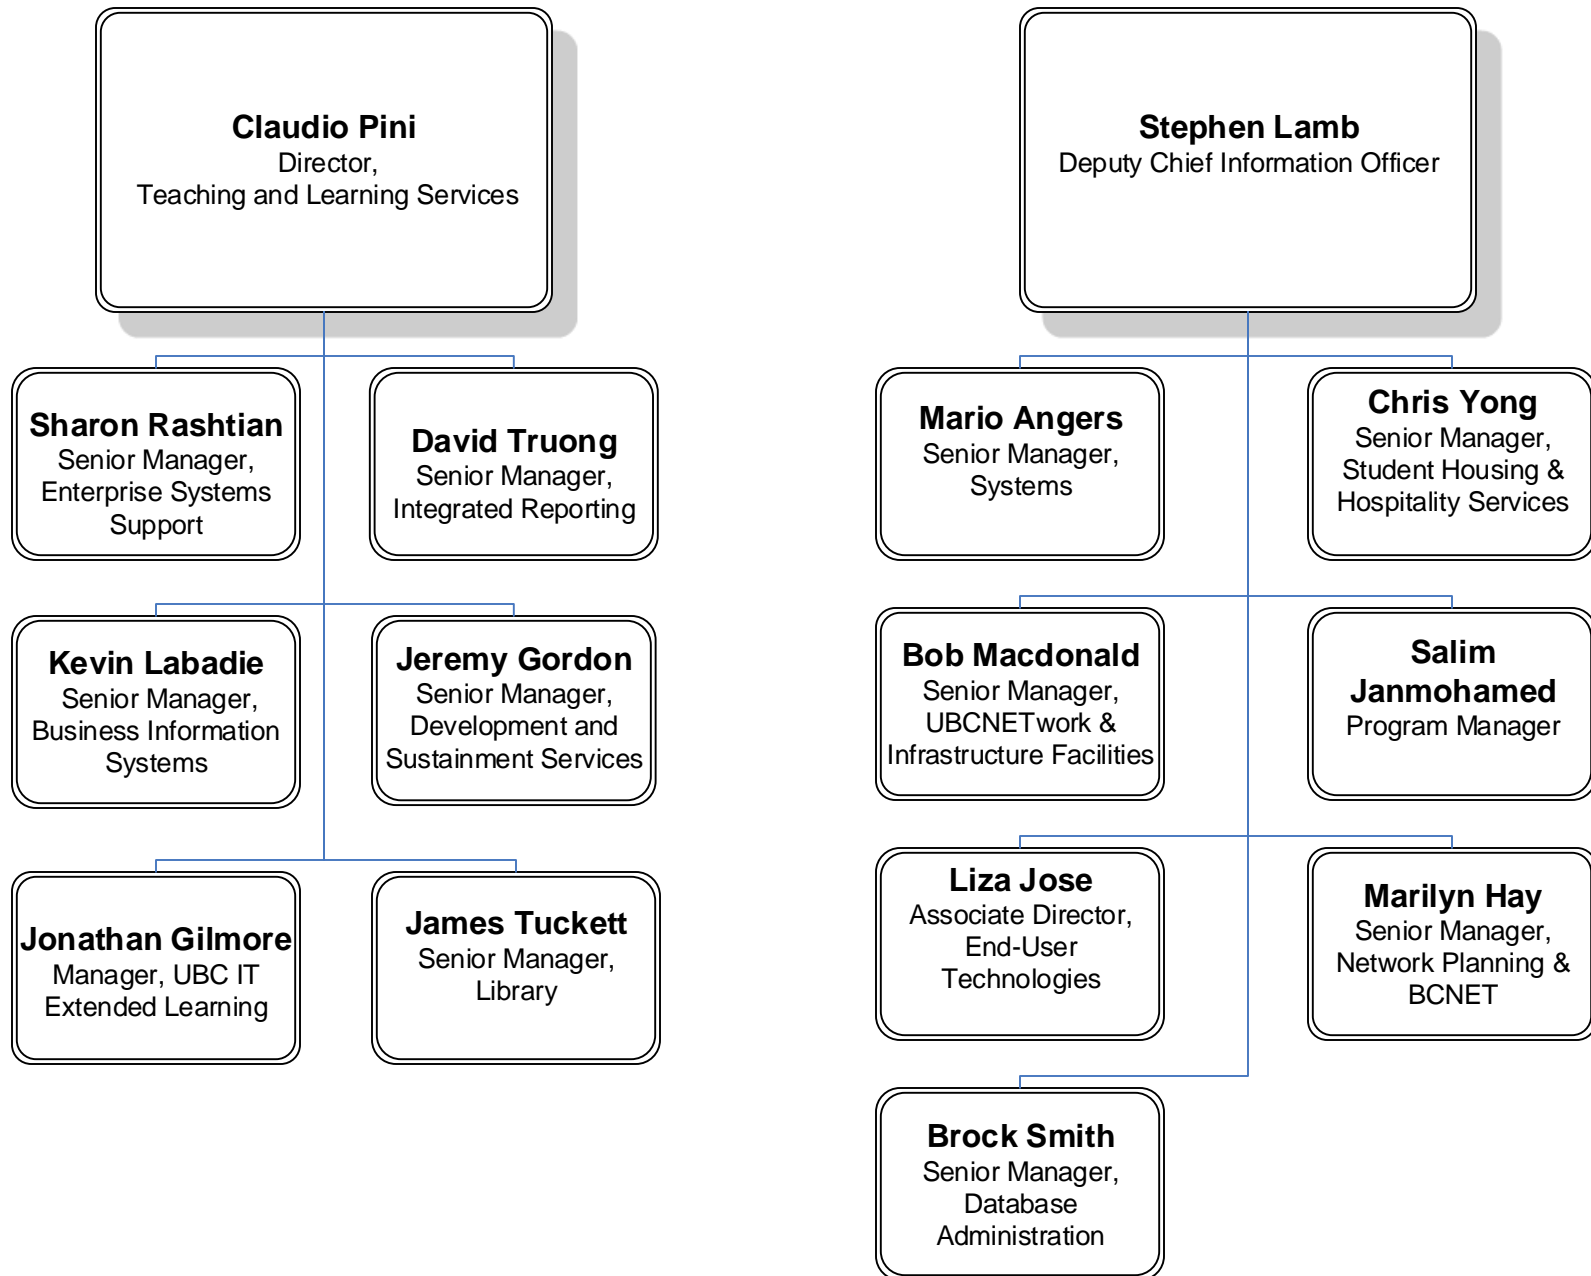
Claudio Pini
Director,
Teaching and Learning Services

Sharon Rashtian
Senior Manager,
Enterprise Systems
Support

David Truong
Senior Manager,
Integrated Reporting

Kevin Labadie
Senior Manager,
Business Information
Systems

Jeremy Gordon
Senior Manager,
Development and
Sustainment Services

Jonathan Gilmore
Manager, UBC IT
Extended Learning

James Tuckett
Senior Manager,
Library

Stephen Lamb
Deputy Chief Information Officer

Mario Angers
Senior Manager,
Systems

Chris Yong
Senior Manager,
Student Housing &
Hospitality Services

Bob Macdonald
Senior Manager,
UBCNETwork &
Infrastructure Facilities

Salim
Janmohamed
Program Manager

Liza Jose
Associate Director,
End-User
Technologies

Marilyn Hay
Senior Manager,
Network Planning &
BCNET

Brock Smith
Senior Manager,
Database
Administration